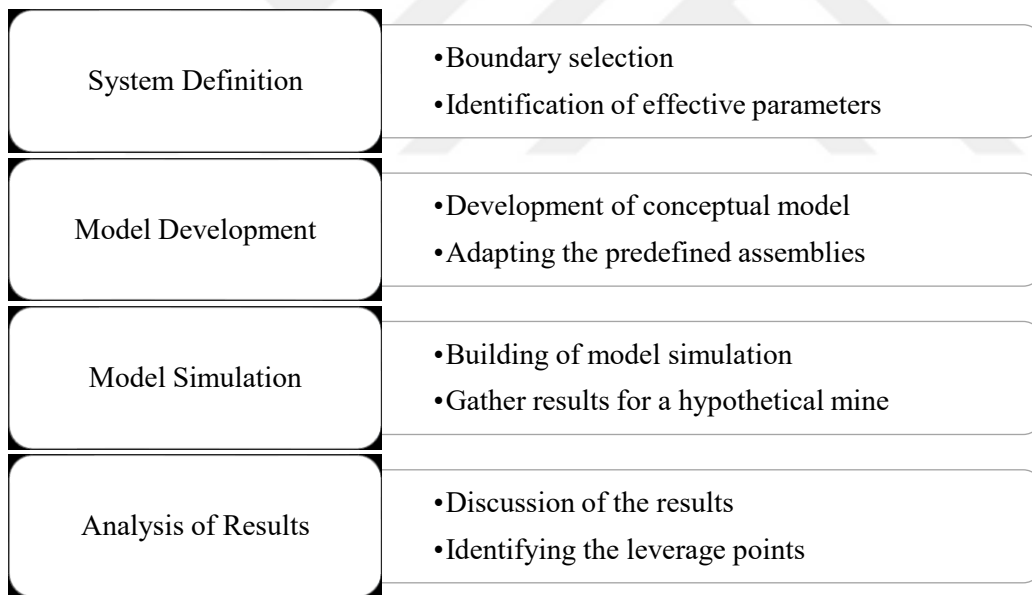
System Definition

•Boundary selection
•Identification of effective parameters

Model Development

•Development of conceptual model
•Adapting the predefined assemblies

Model Simulation

•Building of model simulation
•Gather results for a hypothetical mine

Analysis of Results

•Discussion of the results
•Identifying the leverage points